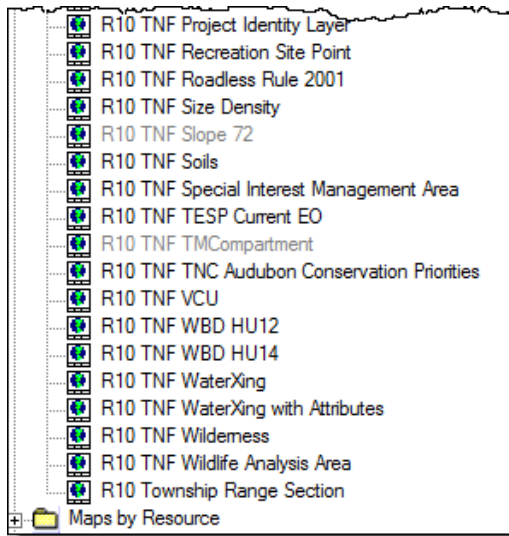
R10 TNF Project Identity Layer
R10 TNF Recreation Site Point
R10 TNF Roadless Rule 2001
R10 TNF Size Density
R10 TNF Slope 72
R10 TNF Soils
R10 TNF Special Interest Management Area
R10 TNF TESP Current EO
R10 TNF TMCompartment
R10 TNF TNC Audubon Conservation Priorities
R10 TNF VCU
R10 TNF WBD HU12
R10 TNF WBD HU14
R10 TNF WaterXing
R10 TNF WaterXing with Attributes
R10 TNF Wilderness
R10 TNF Wildlife Analysis Area
R10 Township Range Section
Maps by Resource